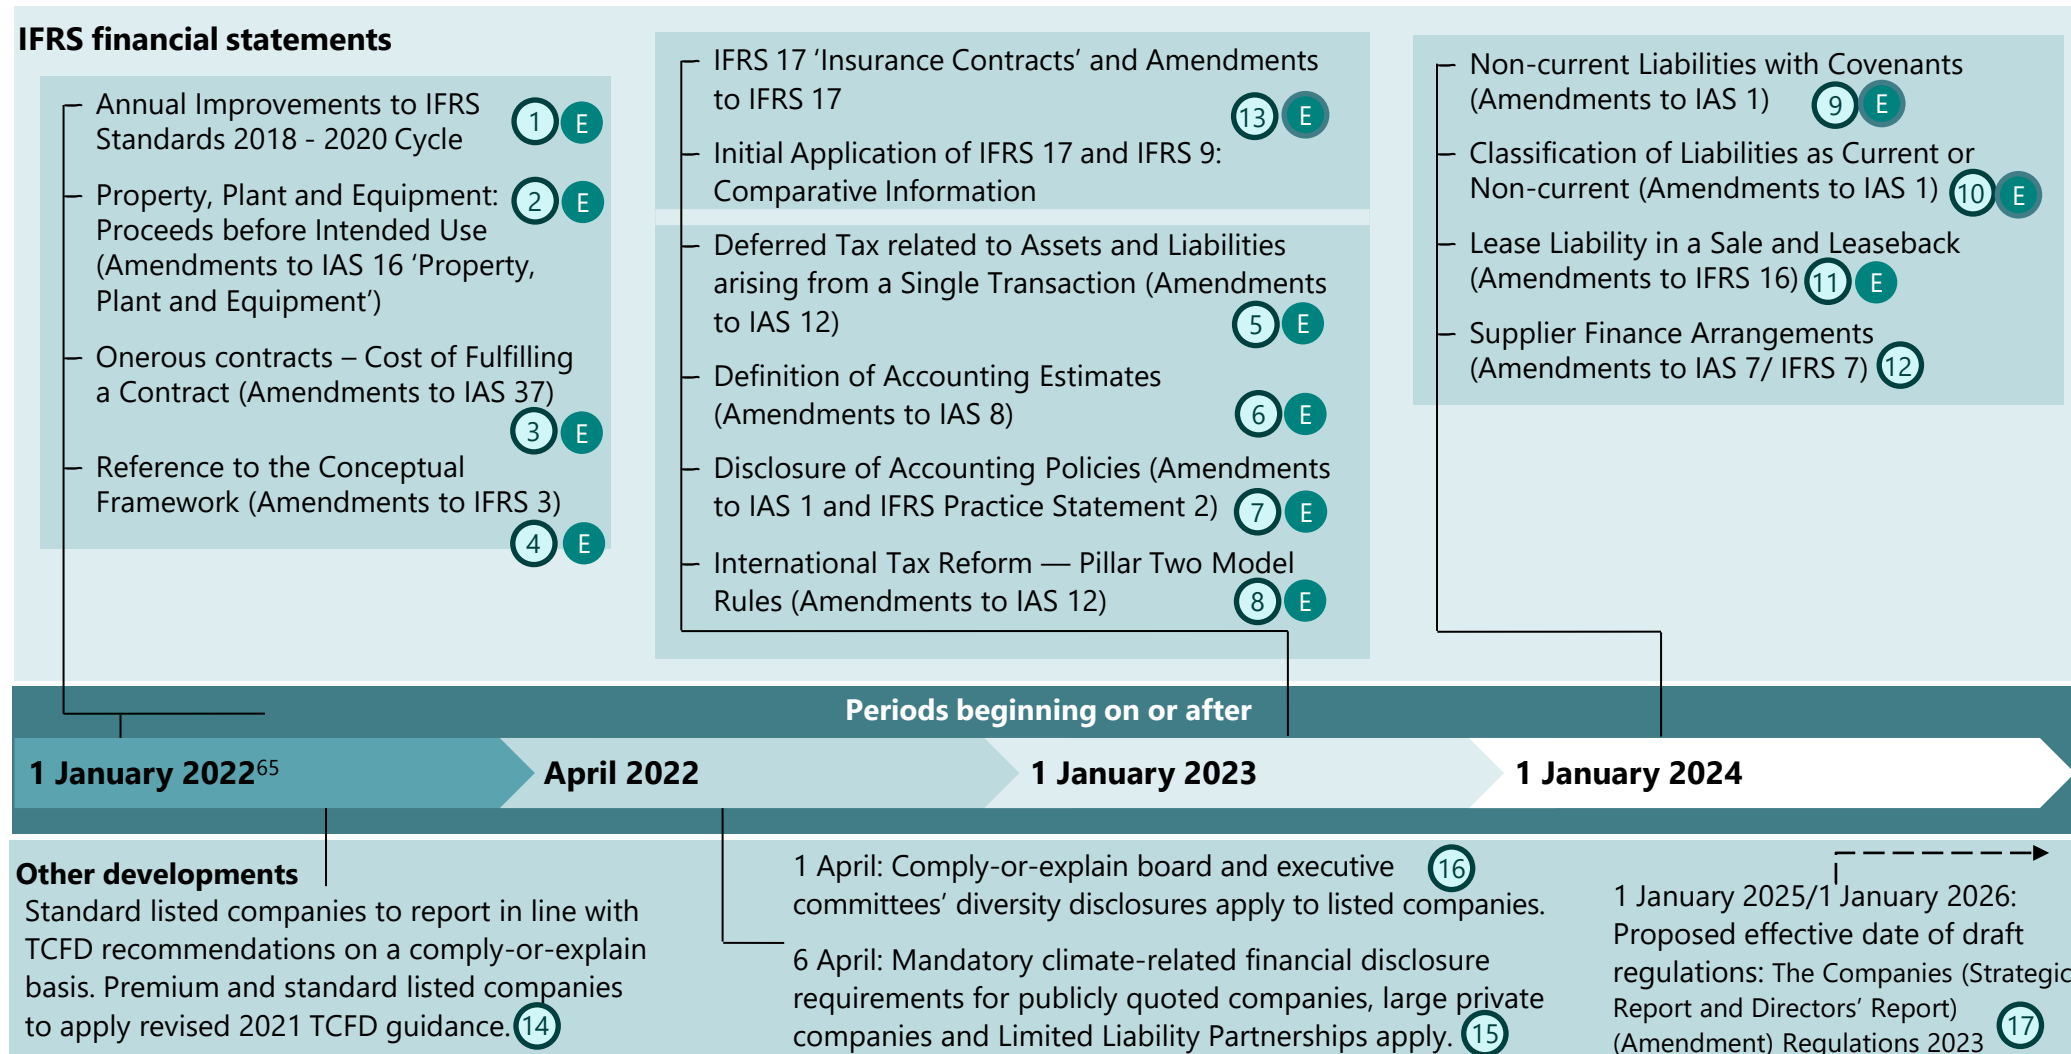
IFRS financial statements

Annual Improvements to IFRS Standards 2018 - 2020 Cycle 1 E

Property, Plant and Equipment: Proceeds before Intended Use (Amendments to IAS 16 'Property, Plant and Equipment') 2 E

Onerous contracts – Cost of Fulfilling a Contract (Amendments to IAS 37) 3 E

Reference to the Conceptual Framework (Amendments to IFRS 3) 4 E

IFRS 17 'Insurance Contracts' and Amendments to IFRS 17 13 E

Initial Application of IFRS 17 and IFRS 9: Comparative Information

Deferred Tax related to Assets and Liabilities arising from a Single Transaction (Amendments to IAS 12) 5 E

Definition of Accounting Estimates (Amendments to IAS 8) 6 E

Disclosure of Accounting Policies (Amendments to IAS 1 and IFRS Practice Statement 2) 7 E

International Tax Reform — Pillar Two Model Rules (Amendments to IAS 12) 8 E

Non-current Liabilities with Covenants (Amendments to IAS 1) 9 E

Classification of Liabilities as Current or Non-current (Amendments to IAS 1) 10 E

Lease Liability in a Sale and Leaseback (Amendments to IFRS 16) 11 E

Supplier Finance Arrangements (Amendments to IAS 7/ IFRS 7) 12

Periods beginning on or after

1 January 2022$^{65}$

April 2022

1 January 2023

1 January 2024

Other developments

Standard listed companies to report in line with TCFD recommendations on a comply-or-explain basis. Premium and standard listed companies to apply revised 2021 TCFD guidance. 14

1 April: Comply-or-explain board and executive committees' diversity disclosures apply to listed companies. 16

6 April: Mandatory climate-related financial disclosure requirements for publicly quoted companies, large private companies and Limited Liability Partnerships apply. 15

1 January 2025/1 January 2026: Proposed effective date of draft regulations: The Companies (Strategic Report and Directors' Report) (Amendment) Regulations 2023 17